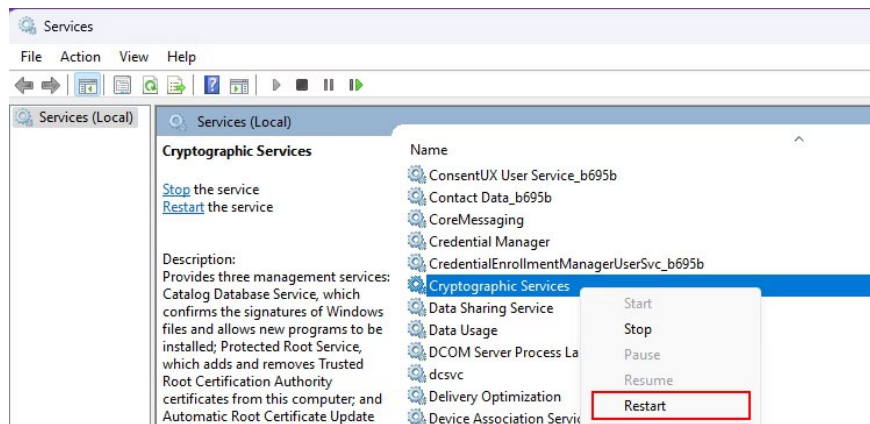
Services

File Action View Help

Services (Local)

Services (Local)

Cryptographic Services

Stop the service
Restart the service

Description:
Provides three management services: Catalog Database Service, which confirms the signatures of Windows files and allows new programs to be installed; Protected Root Service, which adds and removes Trusted Root Certification Authority certificates from this computer; and Automatic Root Certificate Update

Name
ConsentUX User Service_b695b
Contact Data_b695b
CoreMessaging
Credential Manager
CredentialEnrollmentManagerUserSvc_b695b
Cryptographic Services
Data Sharing Service
Data Usage
DCOM Server Process La
dcsvc
Delivery Optimization
Device Association Servi

Start
Stop
Pause
Resume
Restart